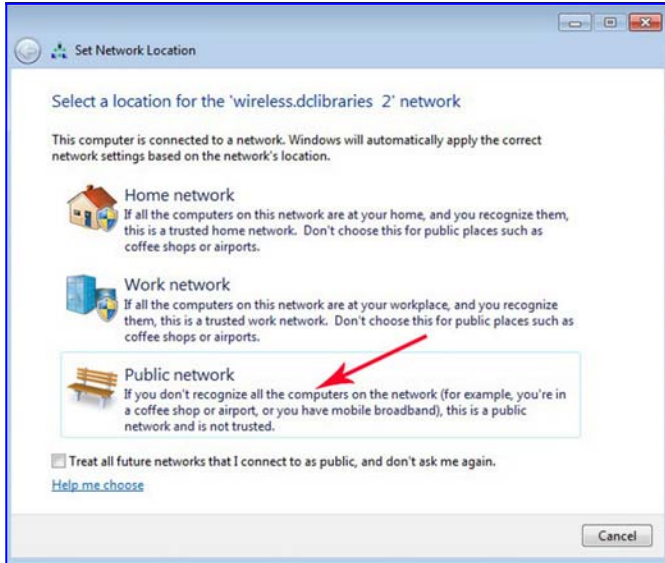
Set Network Location

Select a location for the 'wireless.dclibraries 2' network

This computer is connected to a network. Windows will automatically apply the correct network settings based on the network's location.

Home network
If all the computers on this network are at your home, and you recognize them, this is a trusted home network. Don't choose this for public places such as coffee shops or airports.

Work network
If all the computers on this network are at your workplace, and you recognize them, this is a trusted work network. Don't choose this for public places such as coffee shops or airports.

Public network
If you don't recognize all the computers on the network (for example, you're in a coffee shop or airport, or you have mobile broadband), this is a public network and is not trusted.

Treat all future networks that I connect to as public, and don't ask me again.

Help me choose

Cancel